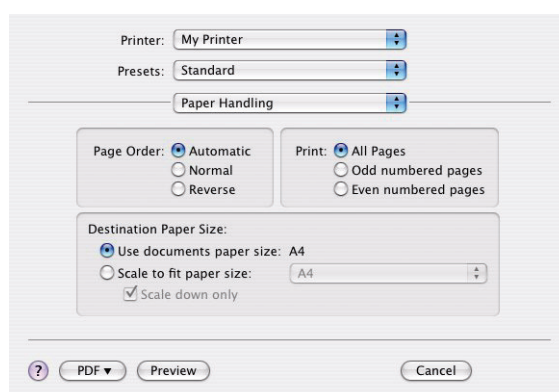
Printer: My Printer

Presets: Standard

Paper Handling

Page Order: Automatic
Normal
Reverse

Print: All Pages
Odd numbered pages
Even numbered pages

Destination Paper Size:
Use documents paper size: A4
Scale to fit paper size: A4
Scale down only

? PDF ▾ Preview Cancel